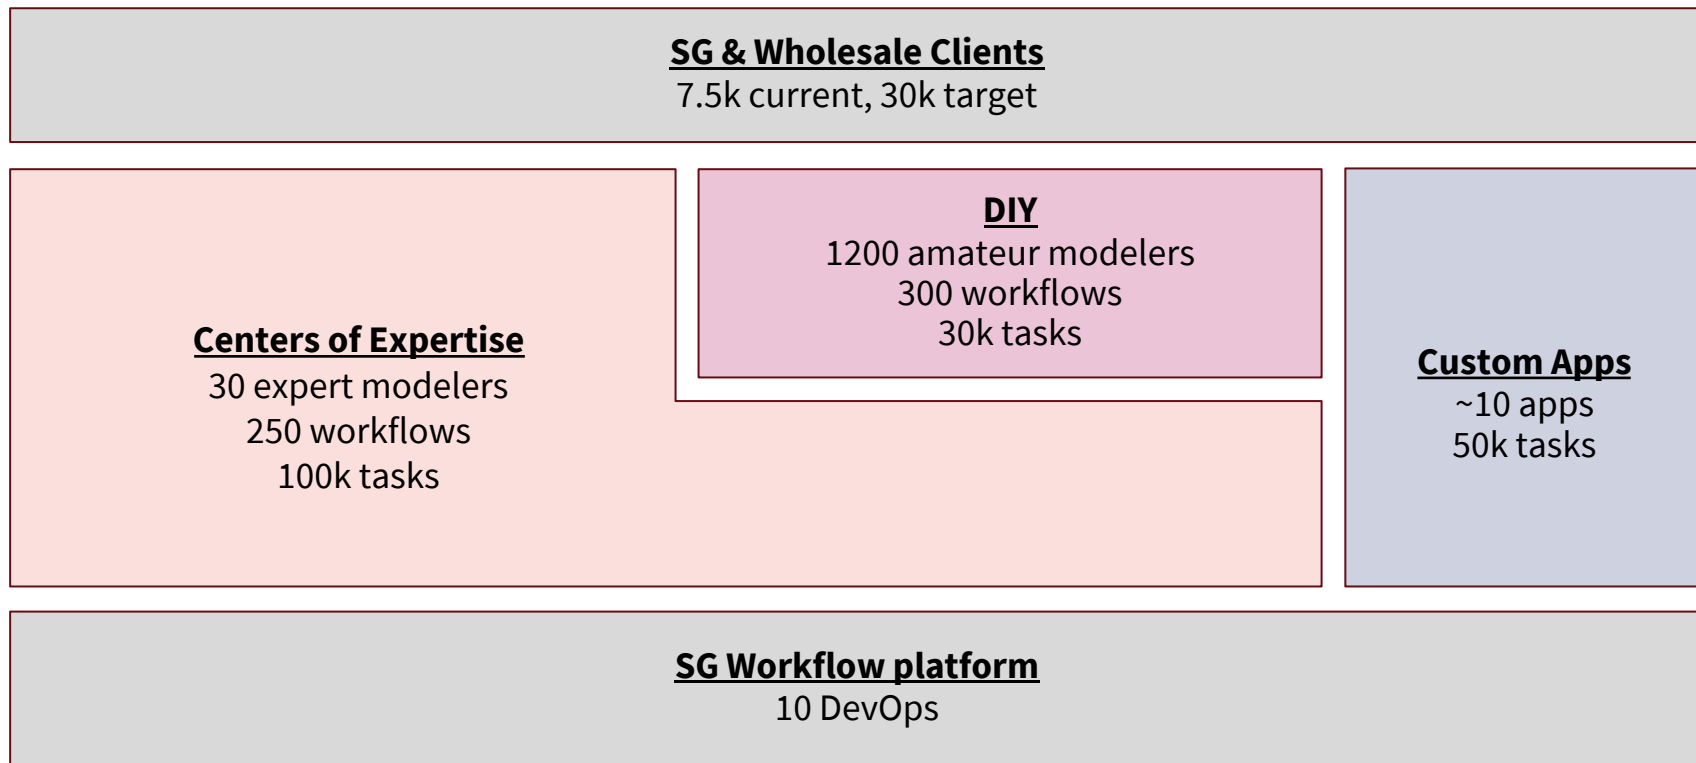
SG & Wholesale Clients
7.5k current, 30k target

DIY
1200 amateur modelers
300 workflows
30k tasks

Centers of Expertise
30 expert modelers
250 workflows
100k tasks

Custom Apps
~10 apps
50k tasks

SG Workflow platform
10 DevOps